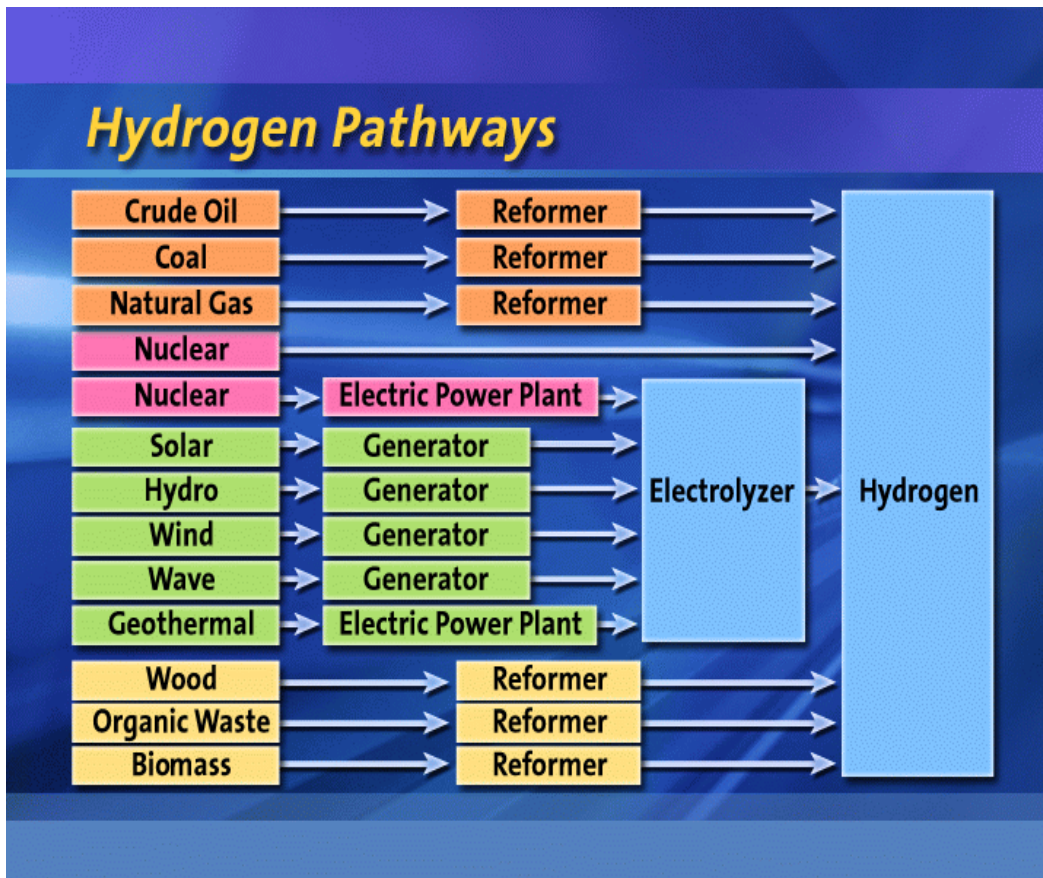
Hydrogen Pathways

Crude Oil
Reformer
Coal
Reformer
Natural Gas
Reformer
Nuclear
Nuclear
Electric Power Plant
Solar
Generator
Hydro
Generator
Wind
Generator
Wave
Generator
Geothermal
Electric Power Plant
Electrolyzer
Hydrogen
Wood
Reformer
Organic Waste
Reformer
Biomass
Reformer